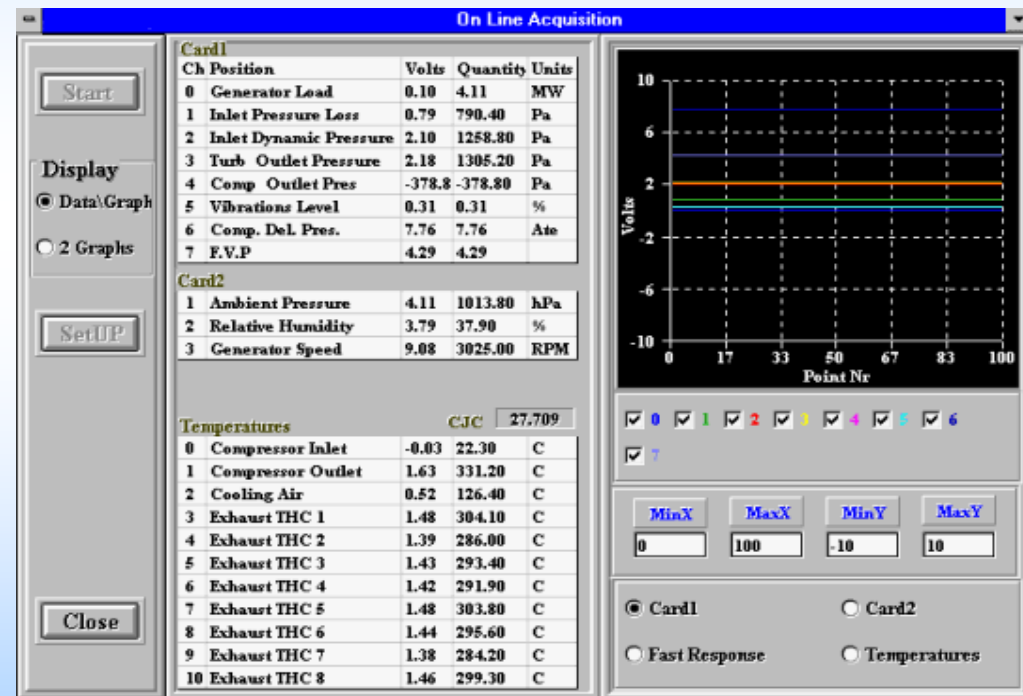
On Line Acquisition

Start

Display

Data\Graph

2 Graphs

SetUP

Close

Card1

| Ch | Position | Volts | Quantity | Units |
|---|---|---|---|---|
| 0 | Generator Load | 0.10 | 4.11 | MW |
| 1 | Inlet Pressure Loss | 0.79 | 790.40 | Pa |
| 2 | Inlet Dynamic Pressure | 2.10 | 1258.80 | Pa |
| 3 | Turb Outlet Pressure | 2.18 | 1305.20 | Pa |
| 4 | Comp Outlet Pres | -378.8 | -378.80 | Pa |
| 5 | Vibrations Level | 0.31 | 0.31 | % |
| 6 | Comp. Del. Pres. | 7.76 | 7.76 | Ate |
| 7 | F.V.P | 4.29 | 4.29 | |

Card2

| | | | | |
|---|---|---|---|---|
| 1 | Ambient Pressure | 4.11 | 1013.80 | hPa |
| 2 | Relative Humidity | 3.79 | 37.90 | % |
| 3 | Generator Speed | 9.08 | 3025.00 | RPM |

Temperatures CJC 27.709

| | | | | |
|---|---|---|---|---|
| 0 | Compressor Inlet | -0.03 | 22.30 | C |
| 1 | Compressor Outlet | 1.63 | 331.20 | C |
| 2 | Cooling Air | 0.52 | 126.40 | C |
| 3 | Exhaust THC 1 | 1.48 | 304.10 | C |
| 4 | Exhaust THC 2 | 1.39 | 286.00 | C |
| 5 | Exhaust THC 3 | 1.43 | 293.40 | C |
| 6 | Exhaust THC 4 | 1.42 | 291.90 | C |
| 7 | Exhaust THC 5 | 1.48 | 303.80 | C |
| 8 | Exhaust THC 6 | 1.44 | 295.60 | C |
| 9 | Exhaust THC 7 | 1.38 | 284.20 | C |
| 10 | Exhaust THC 8 | 1.46 | 299.30 | C |

10
6
2
-2
-6
-10
Volts
0 17 33 50 67 83 100
Point Nr

0 1 2 3 4 5 6 7

MinX MaxX MinY MaxY
0 100 -10 10

Card1
Card2
Fast Response
Temperatures